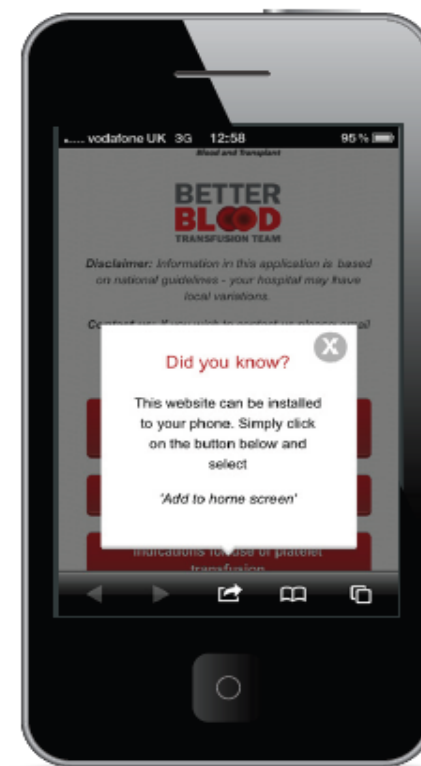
..... vodafone UK 3G 12:58 95 %

Blood and Transplant

BETTER BLOOD

TRANSFUSION TEAM

Disclaimer: Information in this application is based on national guidelines - your hospital may have local variations.

Contact us: If you wish to contact us please email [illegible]

Did you know?

This website can be installed to your phone. Simply click on the button below and select

'Add to home screen'

Indications for use of platelet transfusion